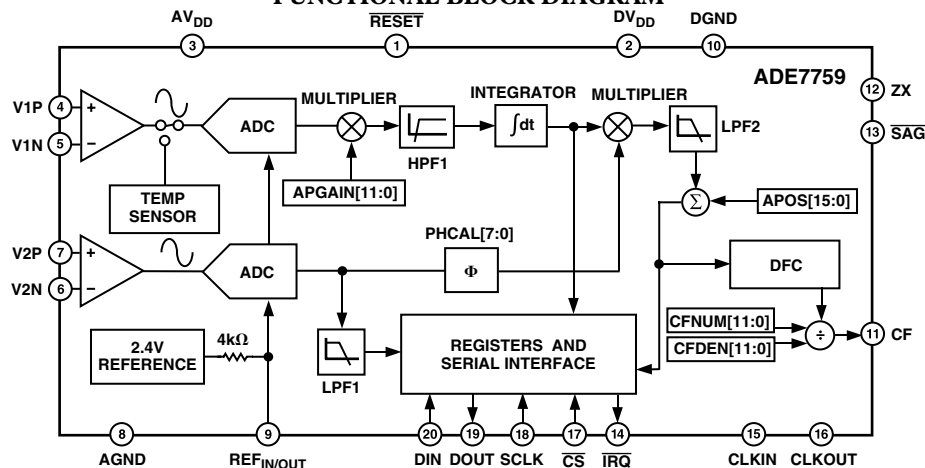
FUNCTIONAL BLOCK DIAGRAM

$AV_{DD}$ 3
$\overline{RESET}$ 1
$DV_{DD}$ 2
DGND 10

ADE7759

V1P 4 +
V1N 5 –
ADC
MULTIPLIER
HPF1
INTEGRATOR
$\int dt$
MULTIPLIER
LPF2
12 ZX
13 $\overline{SAG}$
TEMP SENSOR
APGAIN[11:0]
$\Sigma$
APOS[15:0]
PHCAL[7:0]
V2P 7 +
V2N 6 –
ADC
Φ
DFC
2.4V REFERENCE
4kΩ
LPF1
REGISTERS AND SERIAL INTERFACE
CFNUM[11:0]
CFDEN[11:0]
÷
11 CF

8 AGND
9 $REF_{IN/OUT}$
20 DIN
19 DOUT
18 SCLK
17 $\overline{CS}$
14 $\overline{IRQ}$
15 CLKIN
16 CLKOUT